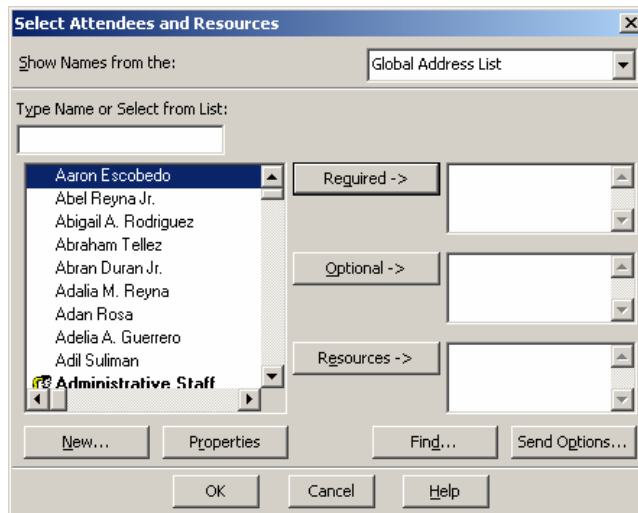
Select Attendees and Resources

Show Names from the:

Global Address List

Type Name or Select from List:

Aaron Escobedo
Abel Reyna Jr.
Abigail A. Rodriguez
Abraham Tellez
Abran Duran Jr.
Adalia M. Reyna
Adan Rosa
Adelia A. Guerrero
Adil Suliman
Administrative Staff

Required ->

Optional ->

Resources ->

New...

Properties

Find...

Send Options...

OK

Cancel

Help